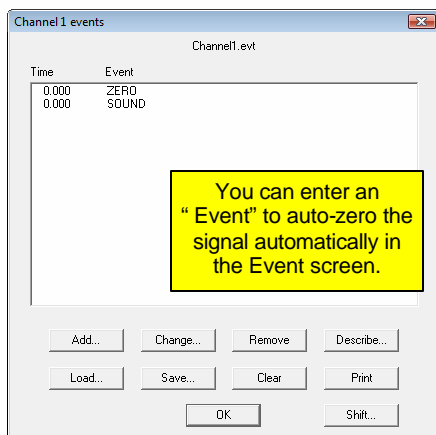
Channel 1 events

Channel1.evt

| Time | Event |
|---|---|
| 0.000 | ZERO |
| 0.000 | SOUND |

You can enter an " Event" to auto-zero the signal automatically in the Event screen.

Add... Change... Remove Describe...

Load... Save... Clear Print

OK Shift...